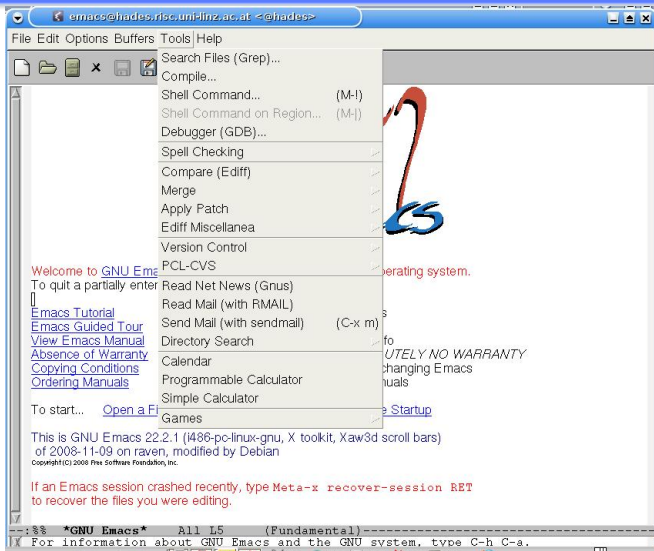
emacs@hades.risc.uni-linz.ac.at <@hades>

File Edit Options Buffers Tools Help

Search Files (Grep)...
Compile...
Shell Command... (M-!)
Shell Command on Region... (M-|)
Debugger (GDB)...
Spell Checking
Compare (Ediff)
Merge
Apply Patch
Ediff Miscellanea
Version Control
PCL-CVS
Read Net News (Gnus)
Read Mail (with RMAIL)
Send Mail (with sendmail) (C-x m)
Directory Search
Calendar
Programmable Calculator
Simple Calculator
Games

Welcome to GNU Emac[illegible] operating system.
To quit a partially enter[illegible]s

Emacs Tutorial
Emacs Guided Tour
View Emacs Manual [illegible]fo
Absence of Warranty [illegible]UTELY NO WARRANTY
Copying Conditions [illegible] changing Emacs
Ordering Manuals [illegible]nuals

To start... Open a Fi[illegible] Startup

This is GNU Emacs 22.2.1 (i486-pc-linux-gnu, X toolkit, Xaw3d scroll bars)
of 2008-11-09 on raven, modified by Debian
Copyright (C) 2008 Free Software Foundation, Inc.

If an Emacs session crashed recently, type Meta-x recover-session RET
to recover the files you were editing.

--:%% *GNU Emacs* All L5 (Fundamental)----------------------------------------
For information about GNU Emacs and the GNU system, type C-h C-a.